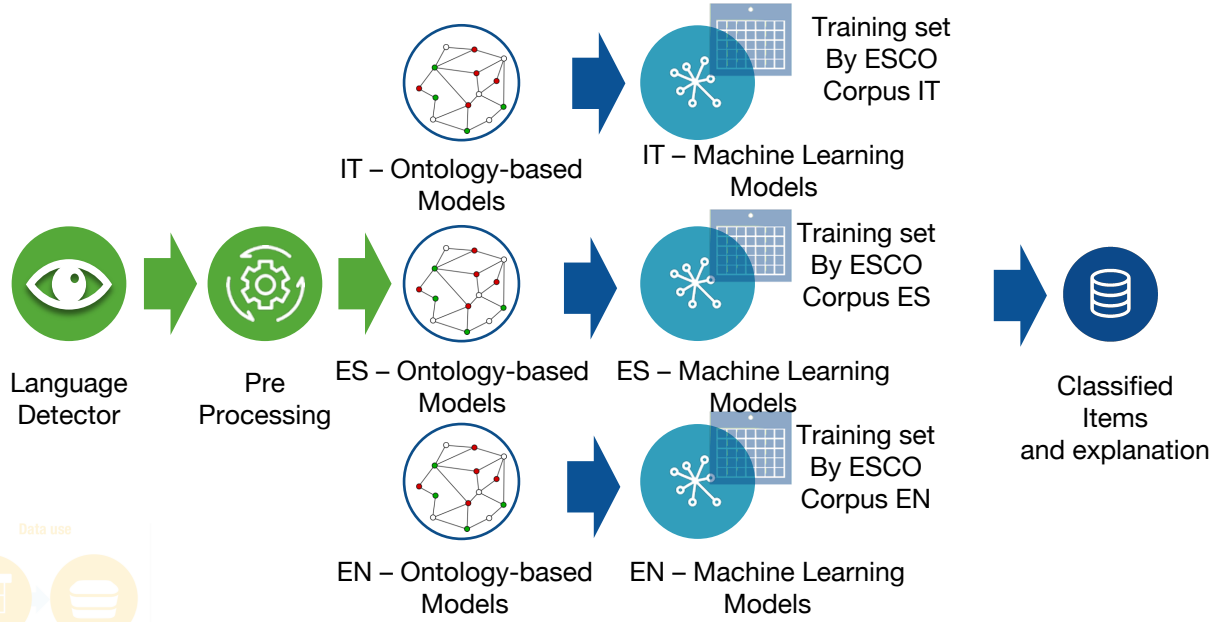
Training set By ESCO Corpus IT

IT – Ontology-based Models

IT – Machine Learning Models

Training set By ESCO Corpus ES

Language Detector

Pre Processing

ES – Ontology-based Models

ES – Machine Learning Models

Classified Items and explanation

Training set By ESCO Corpus EN

Data use

EN – Ontology-based Models

EN – Machine Learning Models